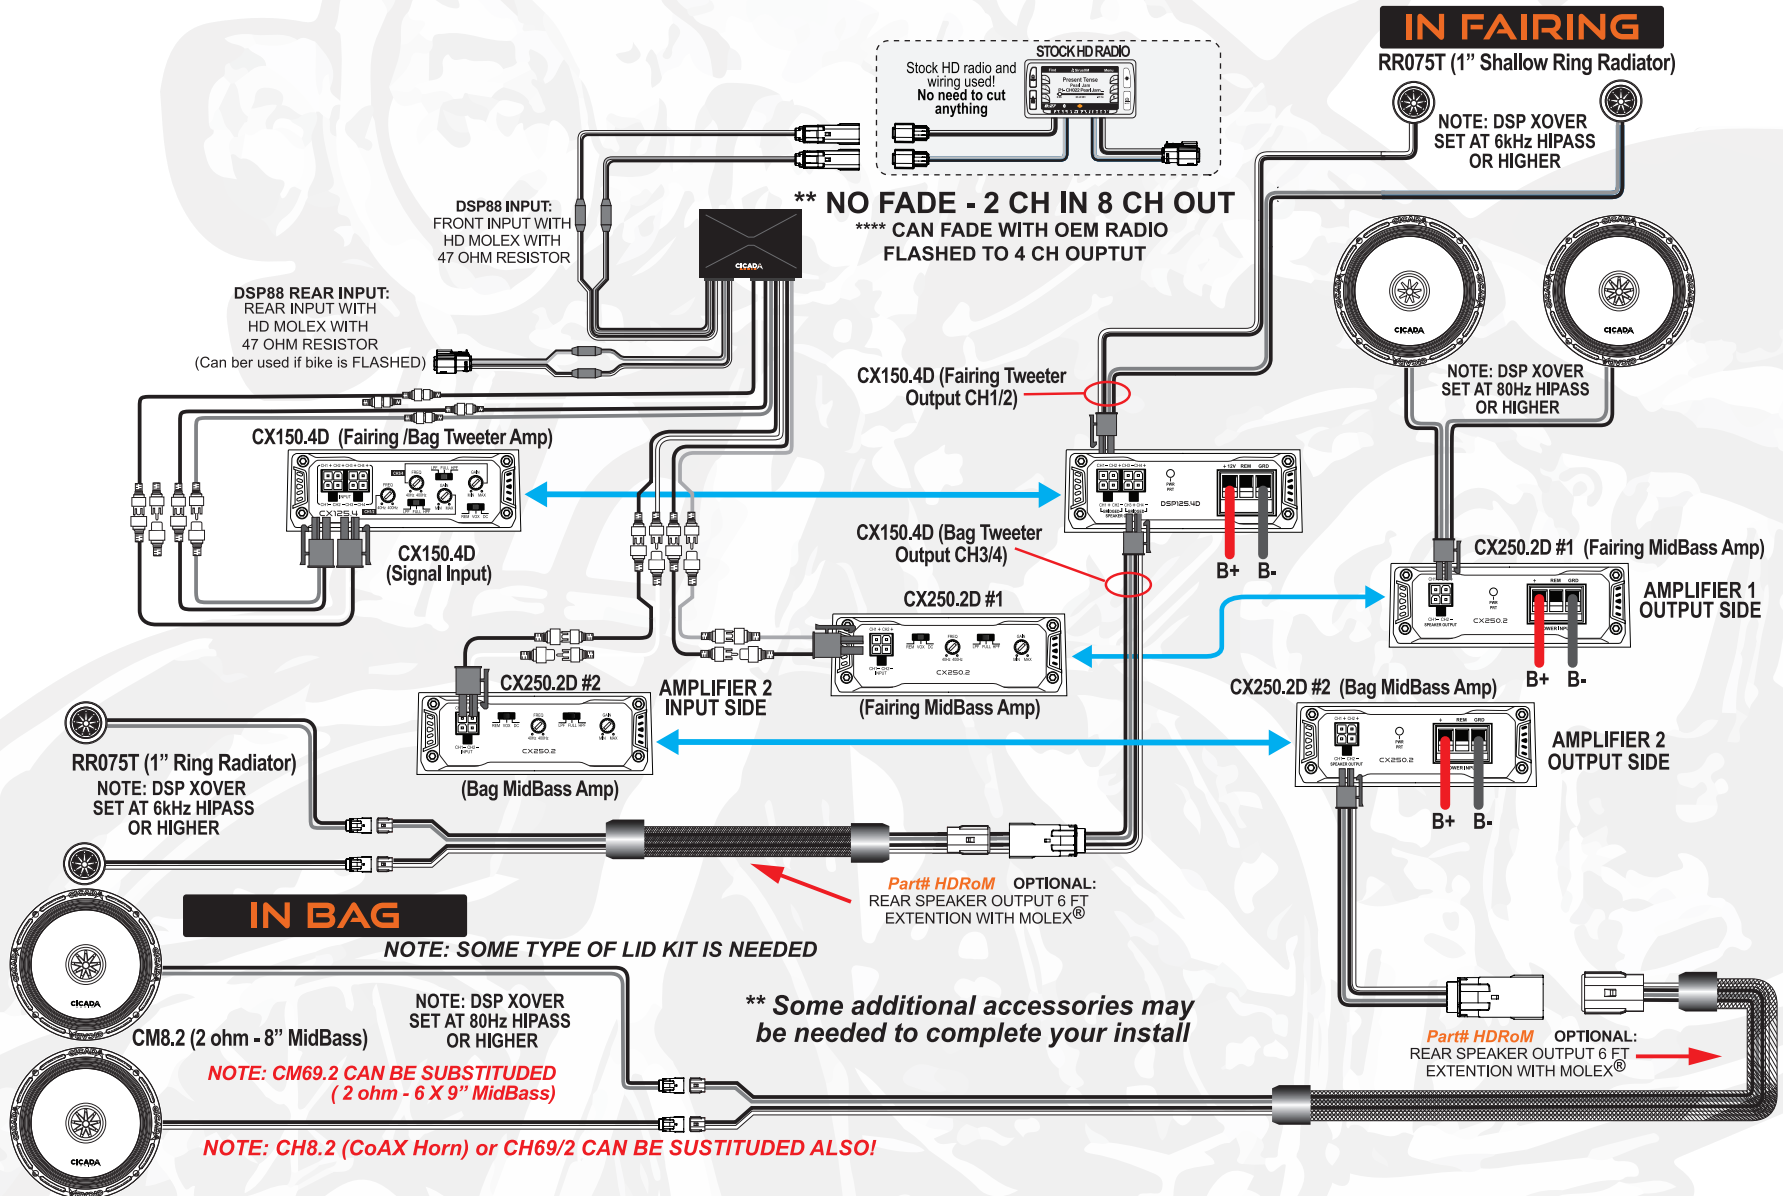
IN FAIRING
RR075T (1” Shallow Ring Radiator)

NOTE: DSP XOVER SET AT 6kHz HIPASS OR HIGHER

STOCK HD RADIO

Stock HD radio and wiring used! No need to cut anything

** NO FADE - 2 CH IN 8 CH OUT
**** CAN FADE WITH OEM RADIO FLASHED TO 4 CH OUPTUT

DSP88 INPUT:
FRONT INPUT WITH HD MOLEX WITH 47 OHM RESISTOR

DSP88 REAR INPUT:
REAR INPUT WITH HD MOLEX WITH 47 OHM RESISTOR
(Can ber used if bike is FLASHED)

CICADA

CX150.4D (Fairing Tweeter Output CH1/2)

NOTE: DSP XOVER SET AT 80Hz HIPASS OR HIGHER

CX150.4D (Fairing /Bag Tweeter Amp)

CX150.4D (Signal Input)

CX150.4D (Bag Tweeter Output CH3/4)

B+ B-

CX250.2D #1 (Fairing MidBass Amp)

AMPLIFIER 1 OUTPUT SIDE

CX250.2D #1

CX250.2D #2

AMPLIFIER 2 INPUT SIDE

(Fairing MidBass Amp)

B+ B-

CX250.2D #2 (Bag MidBass Amp)

AMPLIFIER 2 OUTPUT SIDE

(Bag MidBass Amp)

RR075T (1” Ring Radiator)
NOTE: DSP XOVER SET AT 6kHz HIPASS OR HIGHER

B+ B-

Part# HDRoM OPTIONAL:
REAR SPEAKER OUTPUT 6 FT EXTENTION WITH MOLEX®

IN BAG

NOTE: SOME TYPE OF LID KIT IS NEEDED

NOTE: DSP XOVER SET AT 80Hz HIPASS OR HIGHER

CM8.2 (2 ohm - 8” MidBass)

** Some additional accessories may be needed to complete your install

NOTE: CM69.2 CAN BE SUBSTITUDED ( 2 ohm - 6 X 9” MidBass)

Part# HDRoM OPTIONAL:
REAR SPEAKER OUTPUT 6 FT EXTENTION WITH MOLEX®

NOTE: CH8.2 (CoAX Horn) or CH69/2 CAN BE SUSTITUDED ALSO!